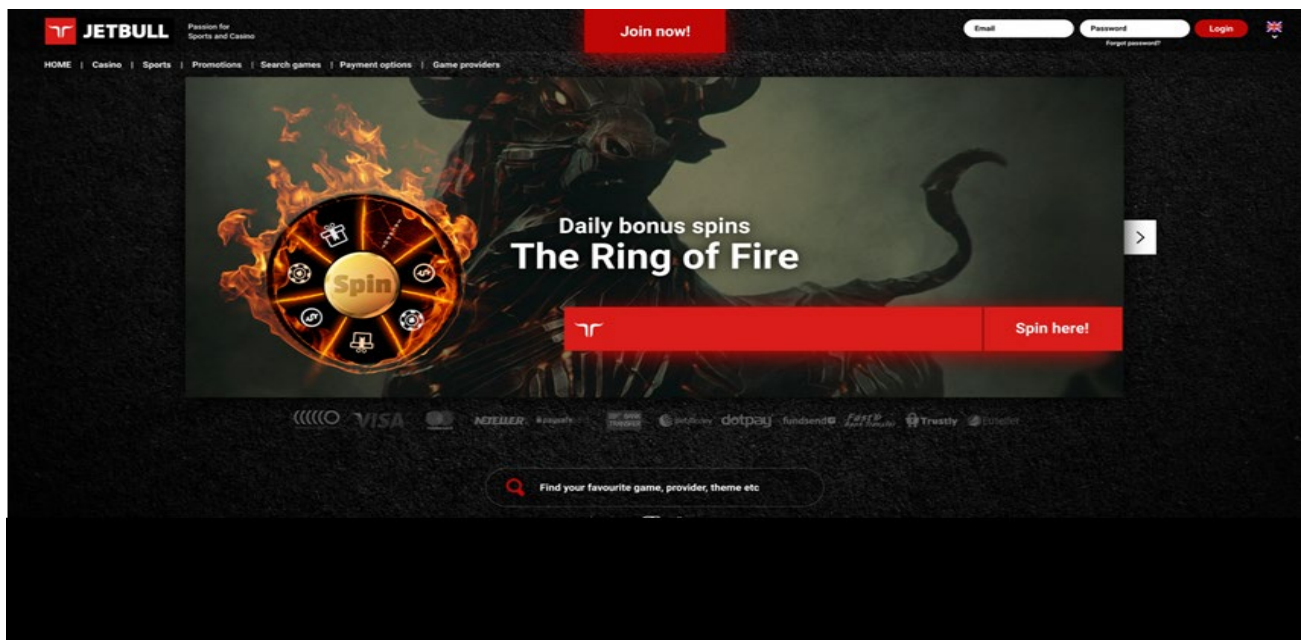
JETBULL Passion for Sports and Casino

Join now!

Email Password Login

Forgot password?

HOME | Casino | Sports | Promotions | Search games | Payment options | Game providers

Spin

Daily bonus spins

The Ring of Fire

Spin here!

VISA NETELLER dotpay fundsend Trustly

Find your favourite game, provider, theme etc